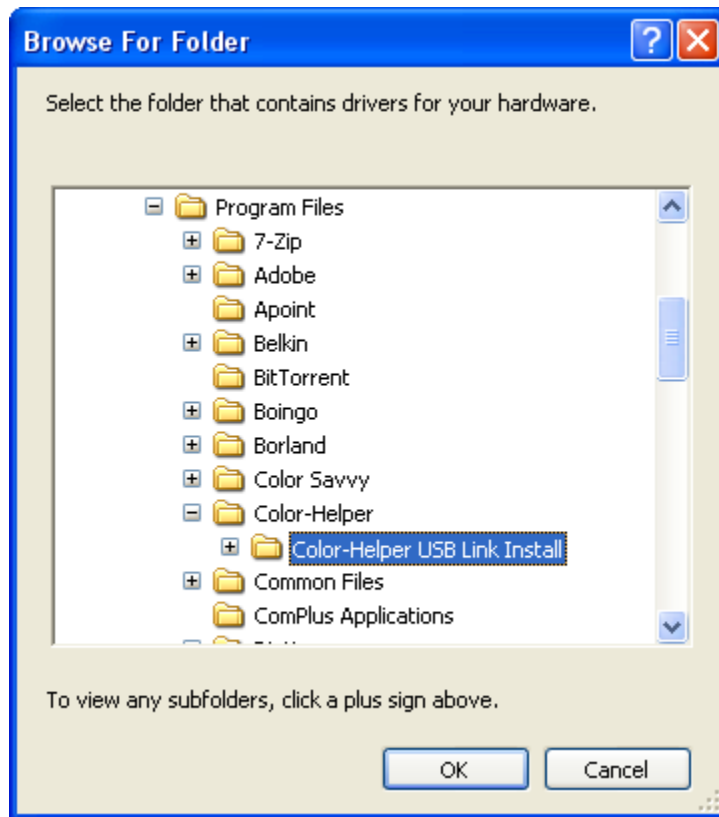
Browse For Folder

Select the folder that contains drivers for your hardware.

Program Files
7-Zip
Adobe
Apoint
Belkin
BitTorrent
Boingo
Borland
Color Savvy
Color-Helper
Color-Helper USB Link Install
Common Files
ComPlus Applications
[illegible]

To view any subfolders, click a plus sign above.

OK
Cancel